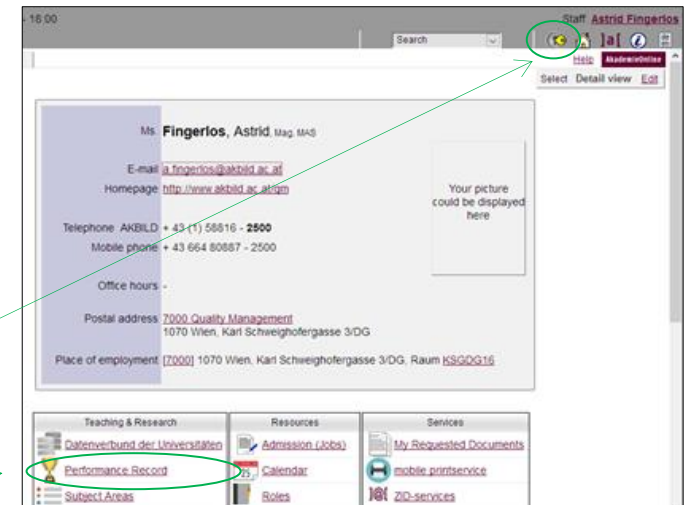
- 16:00
Staff Astrid Fingerlos
Search
]a[
Help AkademieOnline
Select Detail view Edit

Ms. Fingerlos, Astrid, Mag. MAS

E-mail a.fingerlos@akbild.ac.at
Homepage http://www.akbild.ac.at/qm

Your picture could be displayed here

Telephone AKBILD + 43 (1) 58816 - 2500
Mobile phone + 43 664 80887 - 2500

Office hours -

Postal address 7000 Quality Management
1070 Wien, Karl Schweighofergasse 3/DG

Place of employment [7000] 1070 Wien, Karl Schweighofergasse 3/DG, Raum KSGDG16

| Teaching & Research | Resources | Services |
|---|---|---|
| Datenverbund der Universitäten | Admission (Jobs) | My Requested Documents |
| Performance Record | Calendar | mobile printservice |
| Subject Areas | Roles | ZID-services |